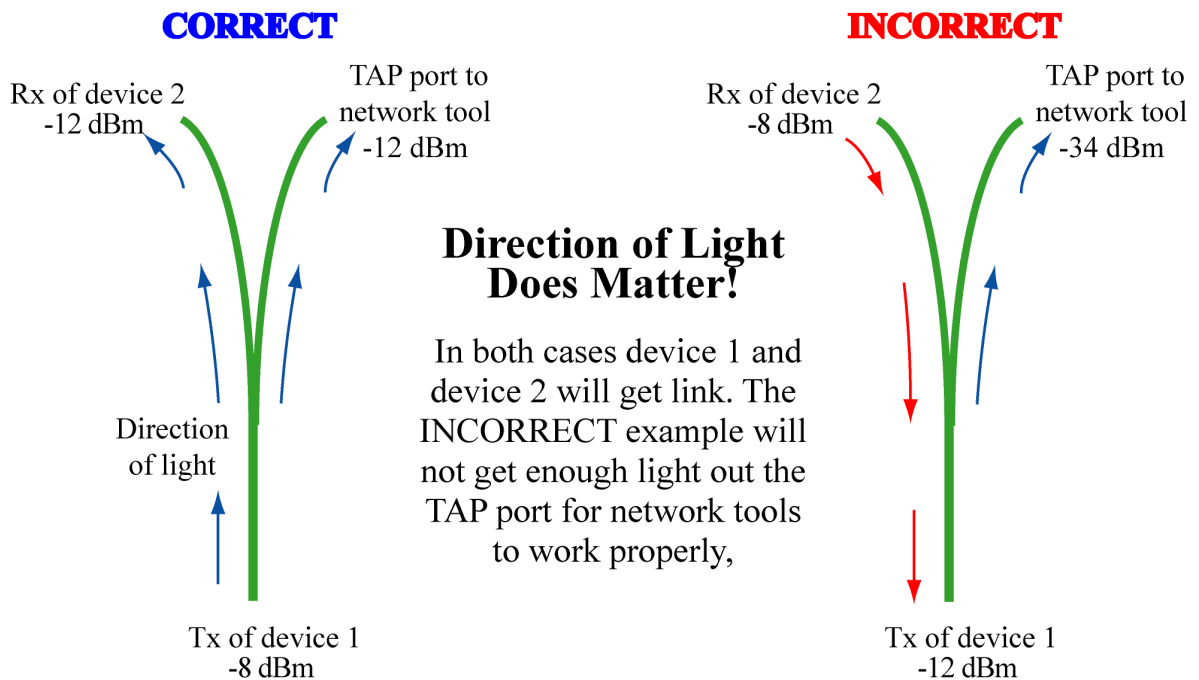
CORRECT

Rx of device 2
-12 dBm

TAP port to network tool
-12 dBm

Direction of light

Tx of device 1
-8 dBm

Direction of Light Does Matter!

In both cases device 1 and device 2 will get link. The INCORRECT example will not get enough light out the TAP port for network tools to work properly,

INCORRECT

Rx of device 2
-8 dBm

TAP port to network tool
-34 dBm

Tx of device 1
-12 dBm